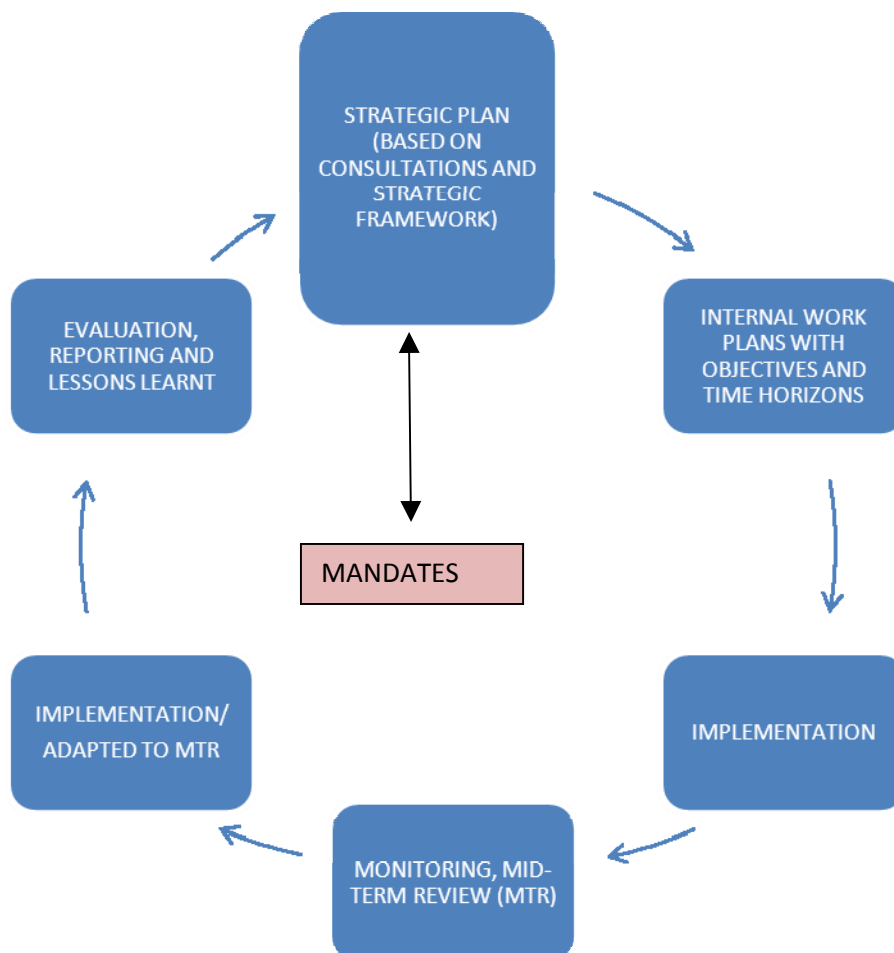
STRATEGIC PLAN (BASED ON CONSULTATIONS AND STRATEGIC FRAMEWORK)

INTERNAL WORK PLANS WITH OBJECTIVES AND TIME HORIZONS

IMPLEMENTATION

MONITORING, MID-TERM REVIEW (MTR)

IMPLEMENTATION/ ADAPTED TO MTR

EVALUATION, REPORTING AND LESSONS LEARNT

MANDATES